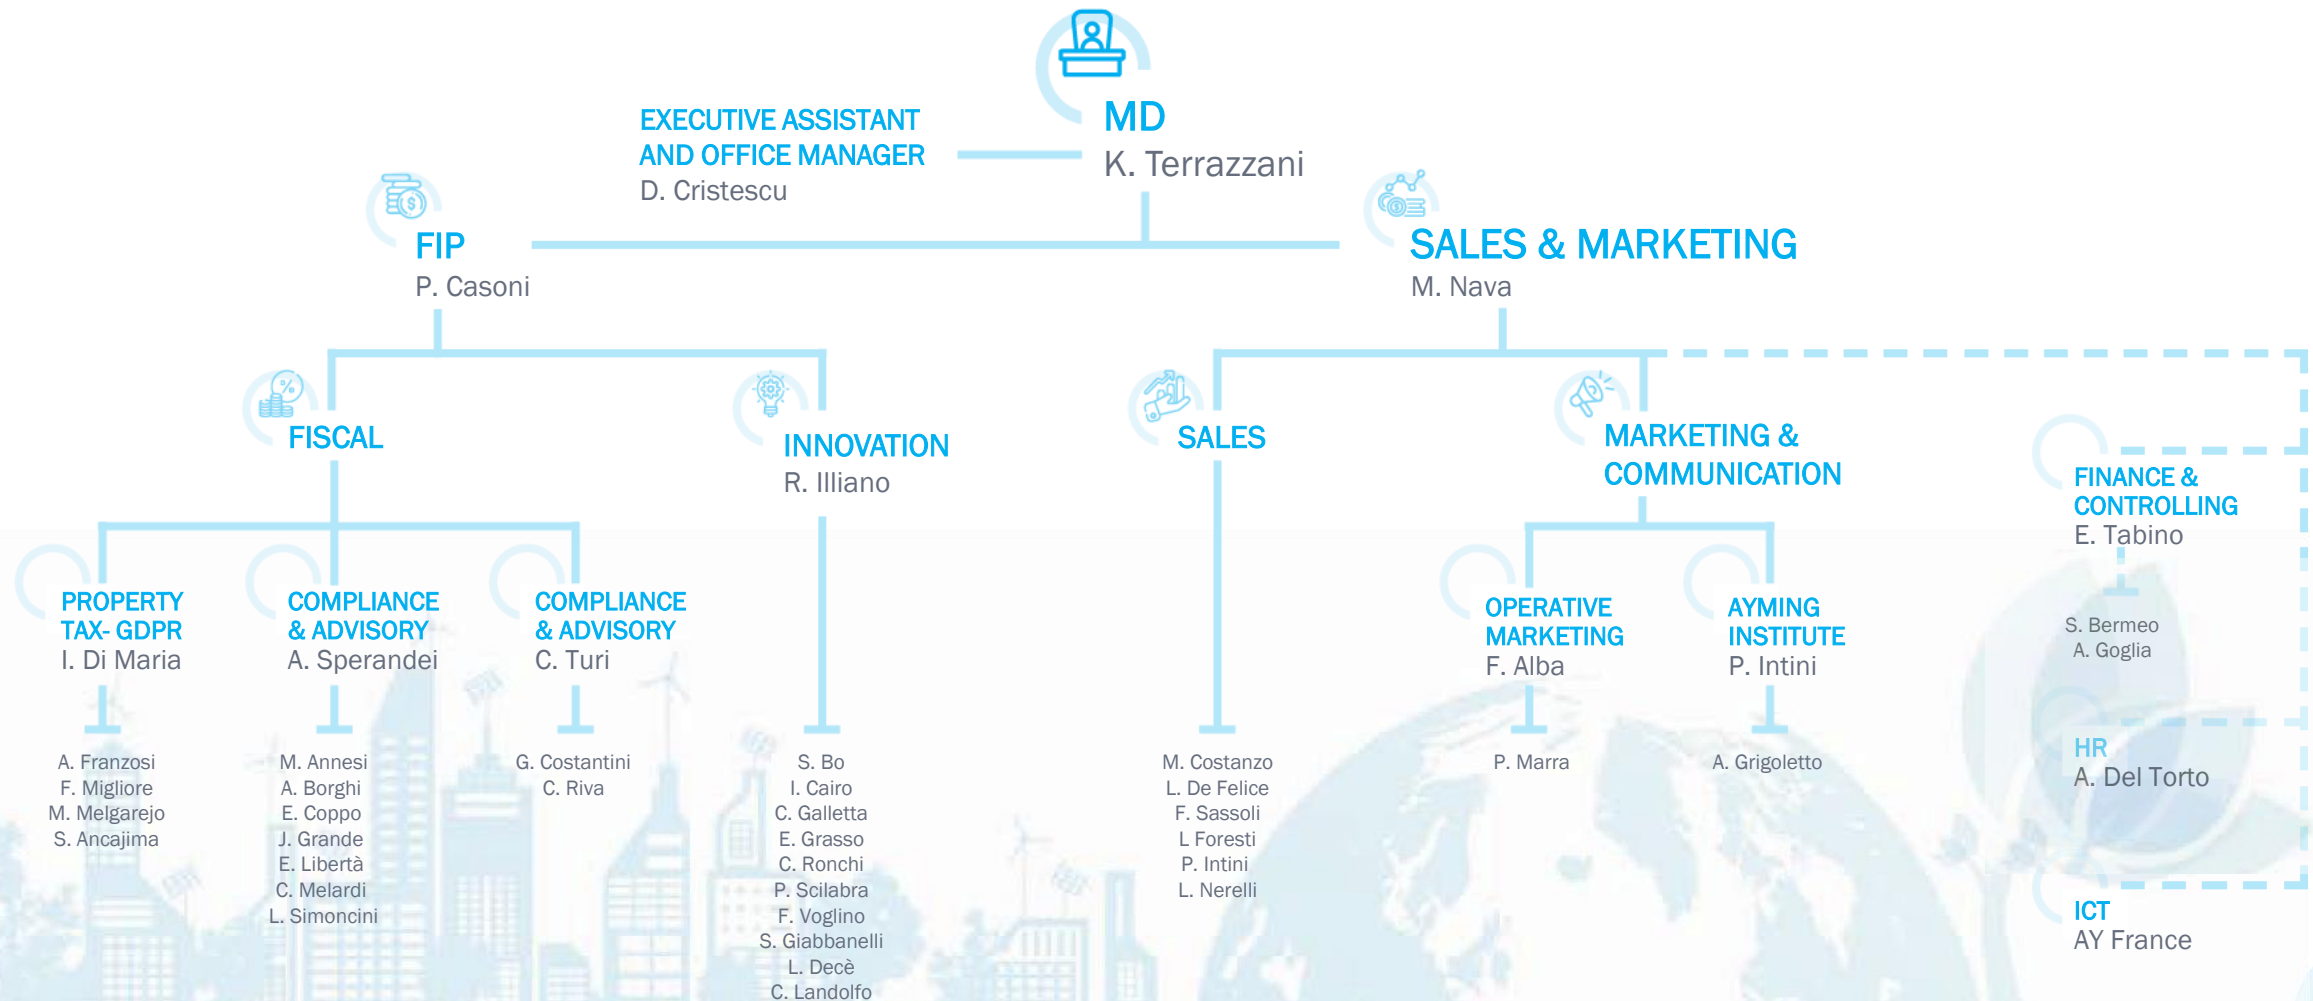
MD
K. Terrazzani

EXECUTIVE ASSISTANT AND OFFICE MANAGER
D. Cristescu

FIP
P. Casoni

SALES & MARKETING
M. Nava

FISCAL

INNOVATION
R. Illiano

SALES

MARKETING & COMMUNICATION

FINANCE & CONTROLLING
E. Tabino

PROPERTY TAX- GDPR
I. Di Maria

COMPLIANCE & ADVISORY
A. Sperandei

COMPLIANCE & ADVISORY
C. Turi

OPERATIVE MARKETING
F. Alba

AYMING INSTITUTE
P. Intini

S. Bermeo
A. Goglia

A. Franzosi
F. Migliore
M. Melgarejo
S. Ancajima

M. Annesi
A. Borghi
E. Coppo
J. Grande
E. Libertà
C. Melardi
L. Simoncini

G. Costantini
C. Riva

S. Bo
I. Cairo
C. Galletta
E. Grasso
C. Ronchi
P. Scilabra
F. Voglino
S. Giabbanelli
L. Decè
C. Landolfo

M. Costanzo
L. De Felice
F. Sassoli
L Foresti
P. Intini
L. Nerelli

P. Marra

A. Grigoletto

HR
A. Del Torto

ICT
AY France